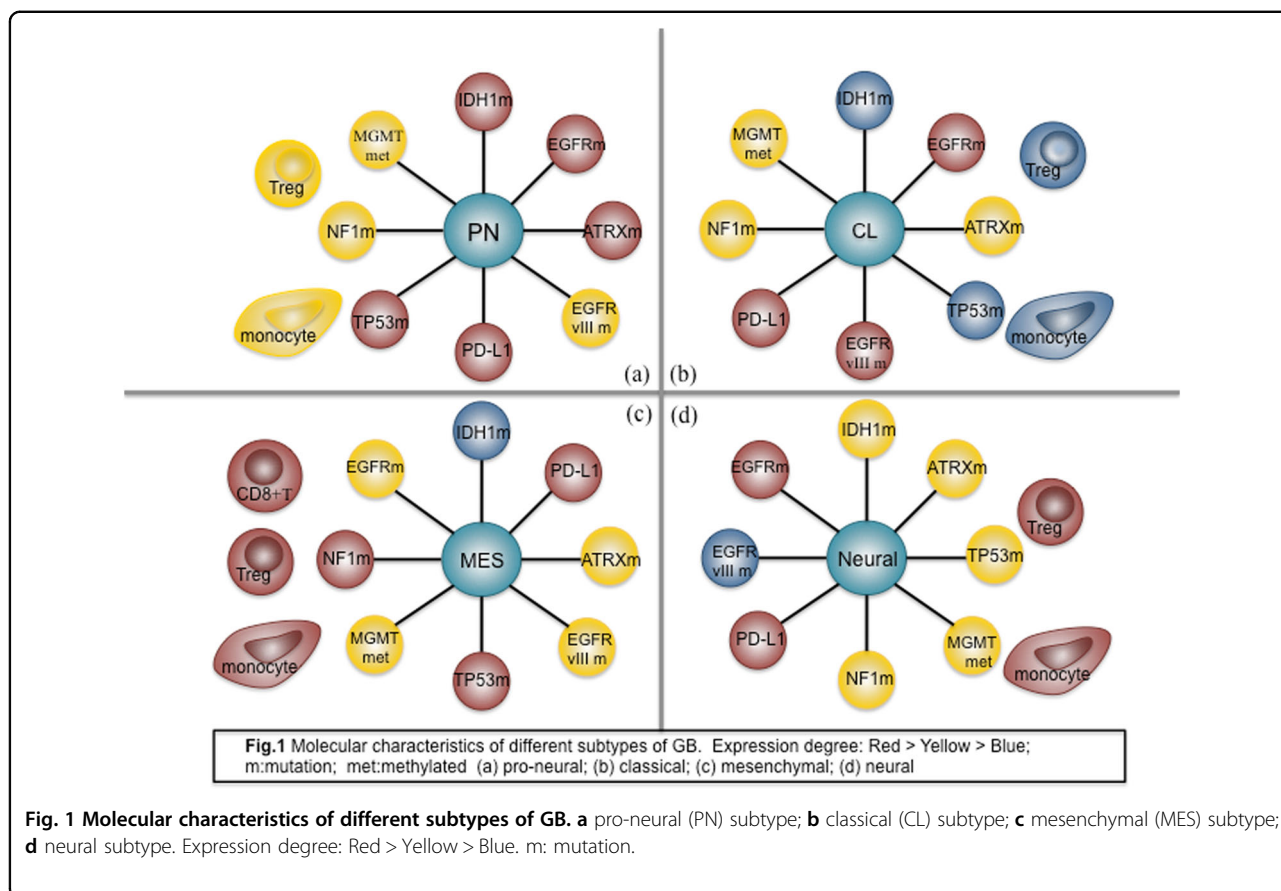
IDH1m
MGMT met
EGFRm
Treg
NF1m
PN
ATRXm
monocyte
TP53m
PD-L1
EGFR vIII m
(a)

IDH1m
MGMT met
EGFRm
Treg
NF1m
CL
ATRXm
PD-L1
TP53m
monocyte
EGFR vIII m
(b)

(c)
IDH1m
EGFRm
PD-L1
CD8+T
Treg
NF1m
MES
ATRXm
monocyte
MGMT met
EGFR vIII m
TP53m

(d)
IDH1m
EGFRm
ATRXm
Treg
EGFR vIII m
Neural
TP53m
PD-L1
MGMT met
monocyte
NF1m

**Fig.1** Molecular characteristics of different subtypes of GB. Expression degree: Red > Yellow > Blue; m:mutation; met:methylated (a) pro-neural; (b) classical; (c) mesenchymal; (d) neural

**Fig. 1 Molecular characteristics of different subtypes of GB. a** pro-neural (PN) subtype; **b** classical (CL) subtype; **c** mesenchymal (MES) subtype; **d** neural subtype. Expression degree: Red > Yellow > Blue. m: mutation.